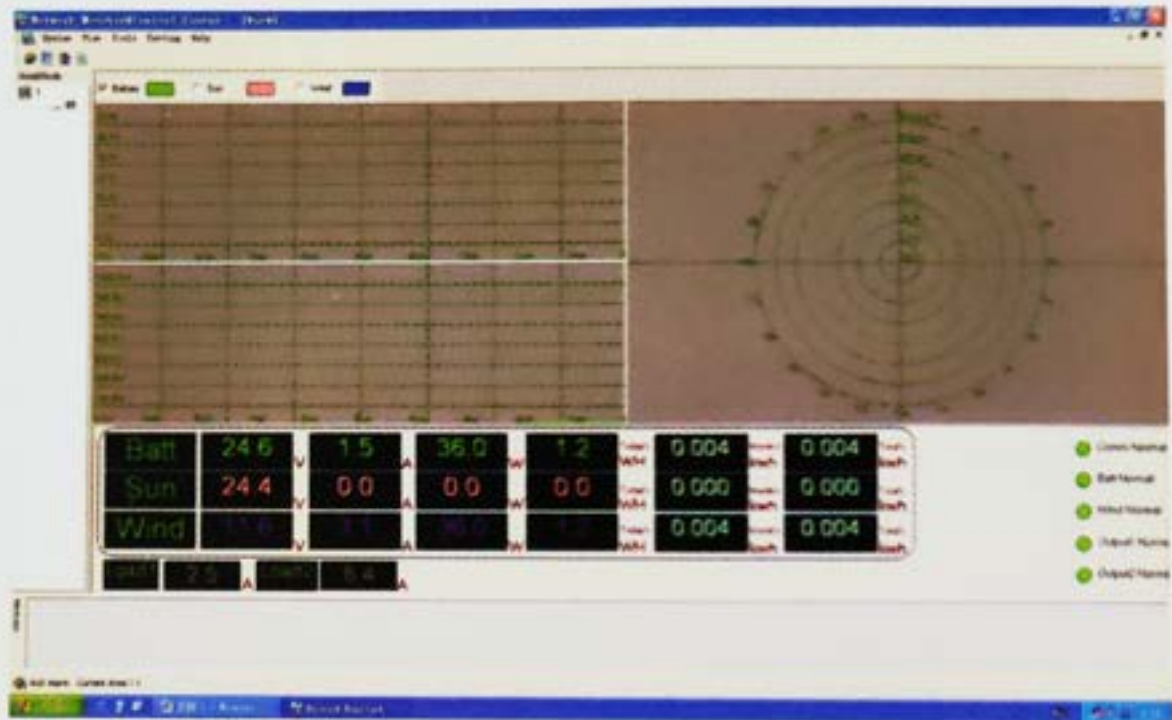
Batt
24.6
V
1.5
A
36.0
W
1.2
KWh
0.004
KWh
0.004
KWh

Sun
24.4
V
0.0
A
0.0
W
0.0
KWh
0.000
KWh
0.000
KWh

Wind
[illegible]
V
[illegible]
A
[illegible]
W
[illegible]
KWh
0.004
KWh
0.004
KWh

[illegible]
2.5
A
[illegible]
5.4
A

Comm Normal
Batt Normal
Wind Normal
Output1 Normal
Output2 Normal